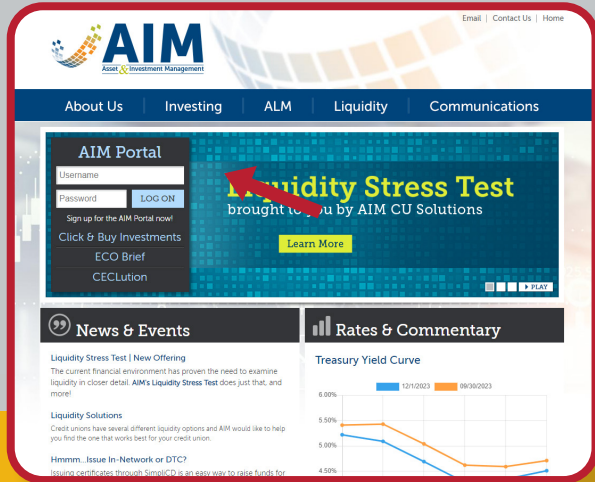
Email | Contact Us | Home

AIM
Asset & Investment Management

About Us | Investing | ALM | Liquidity | Communications

AIM Portal
Username
Password
LOG ON
Sign up for the AIM Portal now!
Click & Buy Investments
ECO Brief
CECLution

Liquidity Stress Test
brought to you by AIM CU Solutions
Learn More

PLAY

News & Events

Liquidity Stress Test | New Offering
The current financial environment has proven the need to examine liquidity in closer detail. AIM's Liquidity Stress Test does just that, and more!

Liquidity Solutions
Credit unions have several different liquidity options and AIM would like to help you find the one that works best for your credit union.

Hmmm...Issue In-Network or DTC?
Issuing certificates through SimpliCD is an easy way to raise funds for

Rates & Commentary

Treasury Yield Curve

12/1/2023 09/30/2023

6.00%
5.50%
5.00%
4.50%